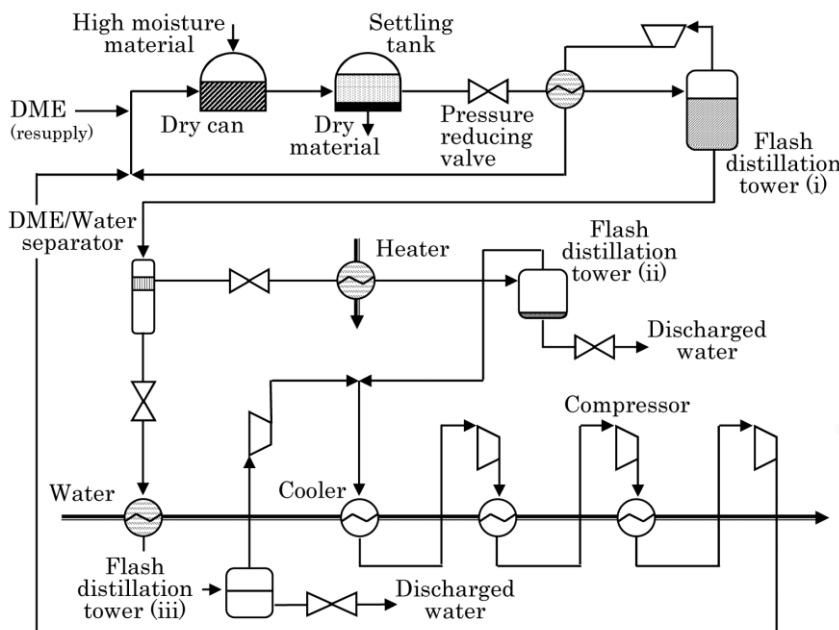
High moisture material

Settling tank

DME (resupply)

Dry can

Dry material

Pressure reducing valve

Flash distillation tower (i)

DME/Water separator

Heater

Flash distillation tower (ii)

Discharged water

Compressor

Water

Cooler

Flash distillation tower (iii)

Discharged water